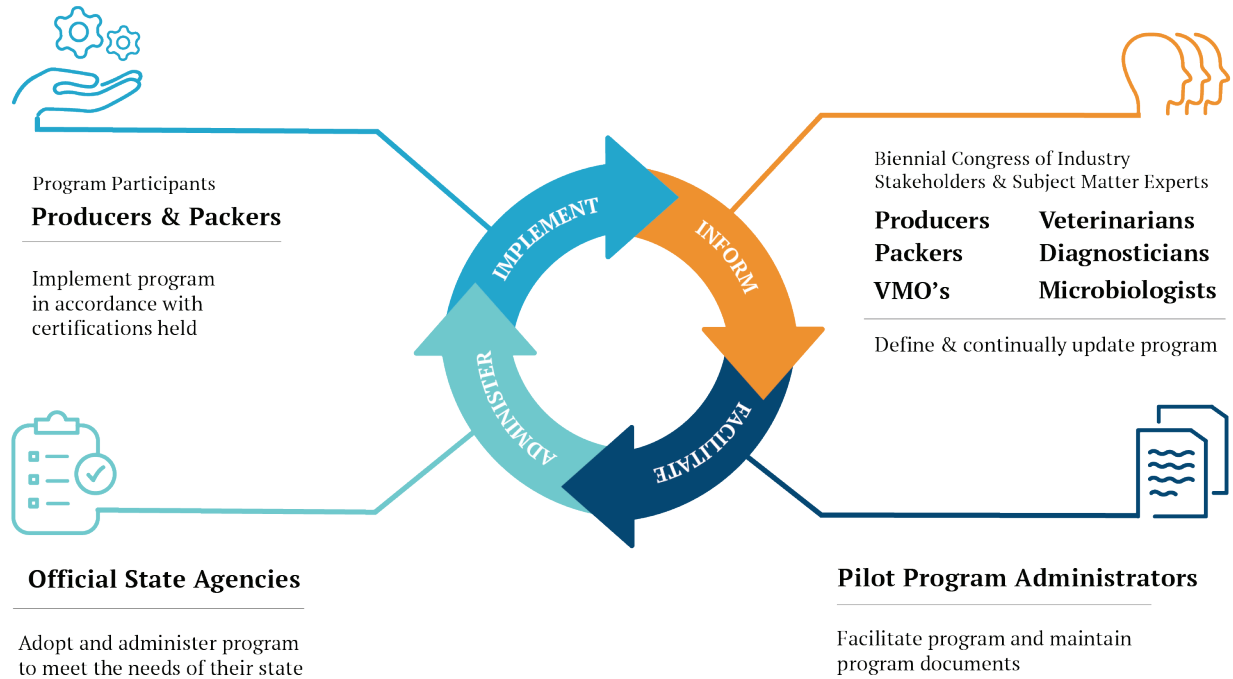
Program Participants
Producers & Packers

Implement program in accordance with certifications held

IMPLEMENT

INFORM

FACILITATE

ADMINISTER

Biennial Congress of Industry Stakeholders & Subject Matter Experts

| Producers | Veterinarians |
|---|---|
| Packers | Diagnosticians |
| VMO's | Microbiologists |

Define & continually update program

Official State Agencies

Adopt and administer program to meet the needs of their state

Pilot Program Administrators

Facilitate program and maintain program documents